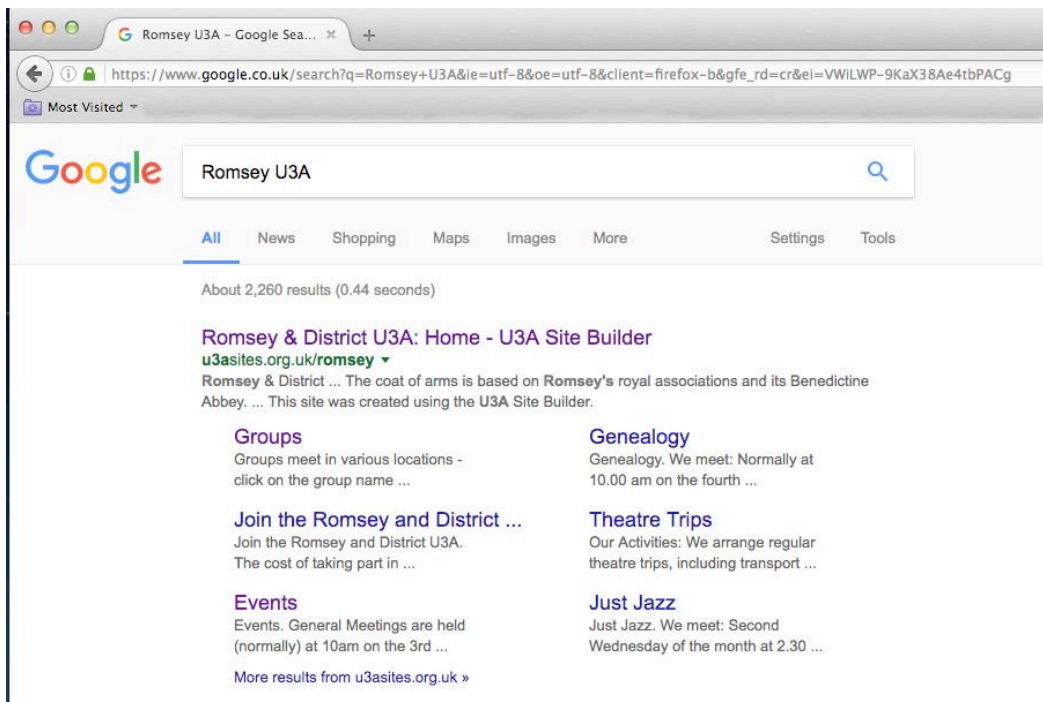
Romsey U3A - Google Sea... ×

https://www.google.co.uk/search?q=Romsey+U3A&ie=utf-8&oe=utf-8&client=firefox-b&gfe_rd=cr&ei=VWiLWP-9KaX38Ae4tbPACg

Most Visited

Google

Romsey U3A

All News Shopping Maps Images More Settings Tools

About 2,260 results (0.44 seconds)

Romsey & District U3A: Home - U3A Site Builder
u3asites.org.uk/romsey
Romsey & District ... The coat of arms is based on Romsey's royal associations and its Benedictine Abbey. ... This site was created using the U3A Site Builder.

Groups
Groups meet in various locations - click on the group name ...

Genealogy
Genealogy. We meet: Normally at 10.00 am on the fourth ...

Join the Romsey and District ...
Join the Romsey and District U3A. The cost of taking part in ...

Theatre Trips
Our Activities: We arrange regular theatre trips, including transport ...

Events
Events. General Meetings are held (normally) at 10am on the 3rd ...

Just Jazz
Just Jazz. We meet: Second Wednesday of the month at 2.30 ...

More results from u3asites.org.uk »